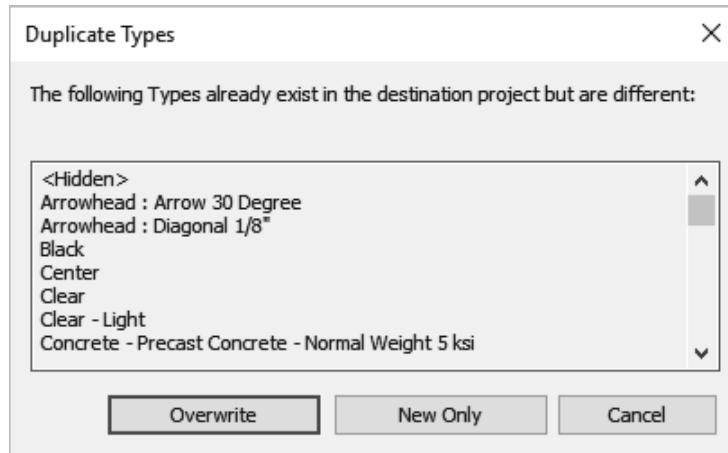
Duplicate Types

×

The following Types already exist in the destination project but are different:

<Hidden>
Arrowhead : Arrow 30 Degree
Arrowhead : Diagonal 1/8"
Black
Center
Clear
Clear - Light
Concrete - Precast Concrete - Normal Weight 5 ksi

Overwrite

New Only

Cancel